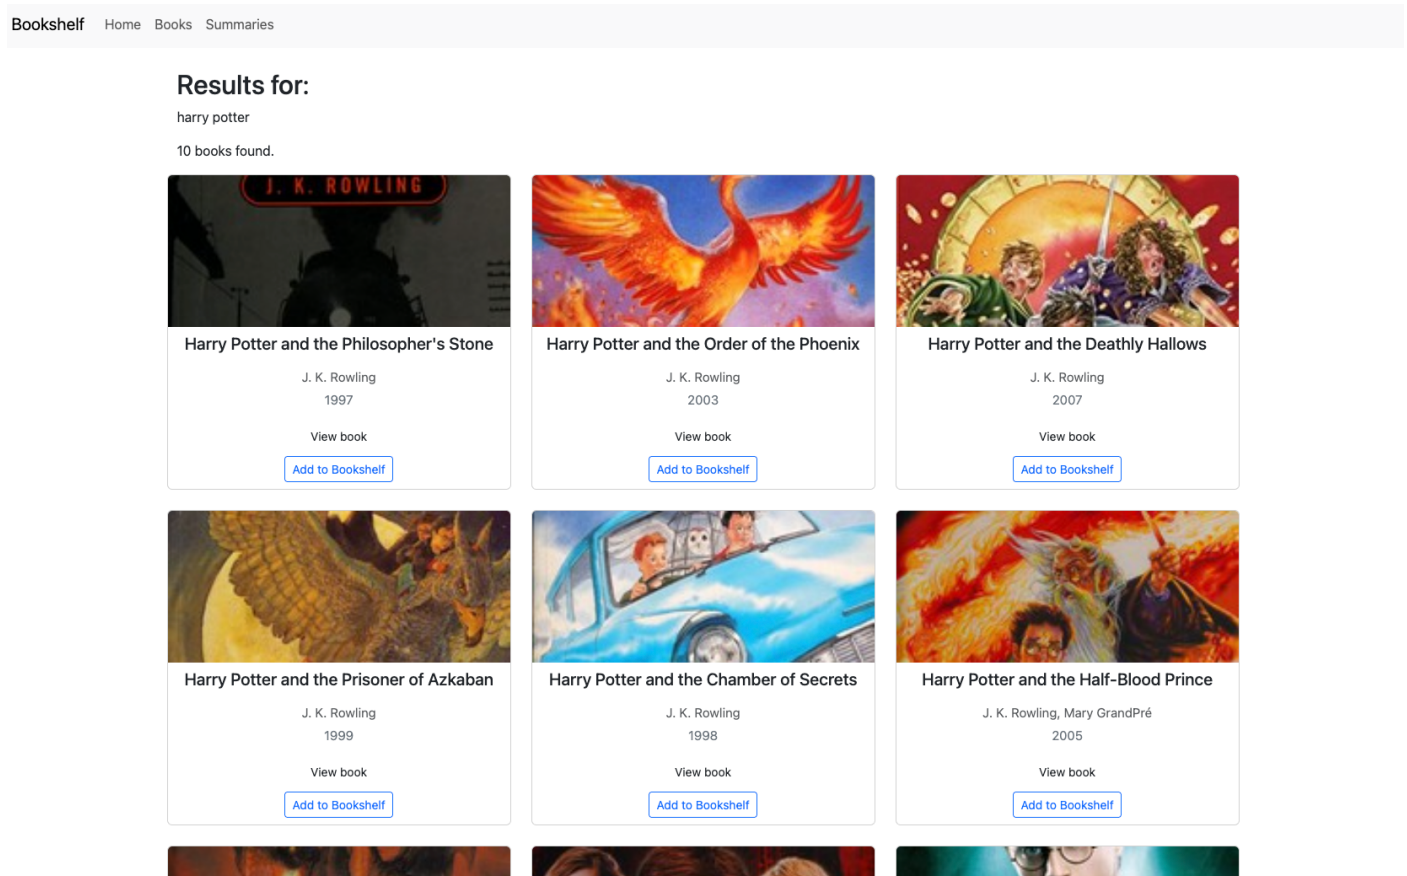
Bookshelf Home Books Summaries

Results for:

harry potter

10 books found.

J. K. ROWLING

Harry Potter and the Philosopher's Stone

J. K. Rowling

1997

View book

Add to Bookshelf

Harry Potter and the Order of the Phoenix

J. K. Rowling

2003

View book

Add to Bookshelf

Harry Potter and the Deathly Hallows

J. K. Rowling

2007

View book

Add to Bookshelf

Harry Potter and the Prisoner of Azkaban

J. K. Rowling

1999

View book

Add to Bookshelf

Harry Potter and the Chamber of Secrets

J. K. Rowling

1998

View book

Add to Bookshelf

Harry Potter and the Half-Blood Prince

J. K. Rowling, Mary GrandPré

2005

View book

Add to Bookshelf